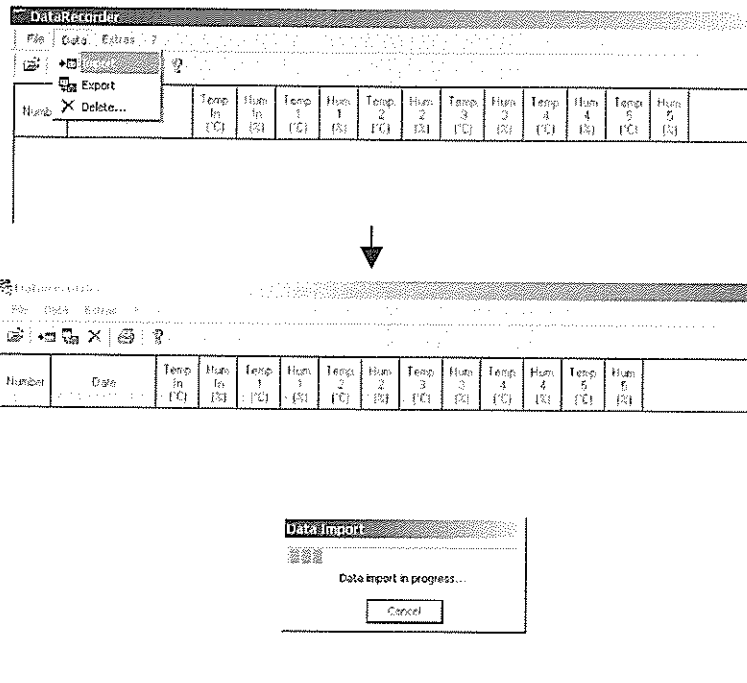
DataRecorder

File Data Extras ?

Import
Export
Delete...

| Numb | | Temp In (°C) | Hum In (%) | Temp 1 (°C) | Hum 1 (%) | Temp 2 (°C) | Hum 2 (%) | Temp 3 (°C) | Hum 3 (%) | Temp 4 (°C) | Hum 4 (%) | Temp 5 (°C) | Hum 5 (%) |
|---|---|---|---|---|---|---|---|---|---|---|---|---|---|

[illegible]

File Data Extras ?

| Number | Date | Temp In (°C) | Hum In (%) | Temp 1 (°C) | Hum 1 (%) | Temp 2 (°C) | Hum 2 (%) | Temp 3 (°C) | Hum 3 (%) | Temp 4 (°C) | Hum 4 (%) | Temp 5 (°C) | Hum 5 (%) |
|---|---|---|---|---|---|---|---|---|---|---|---|---|---|

Data Import

Data import in progress...

Cancel